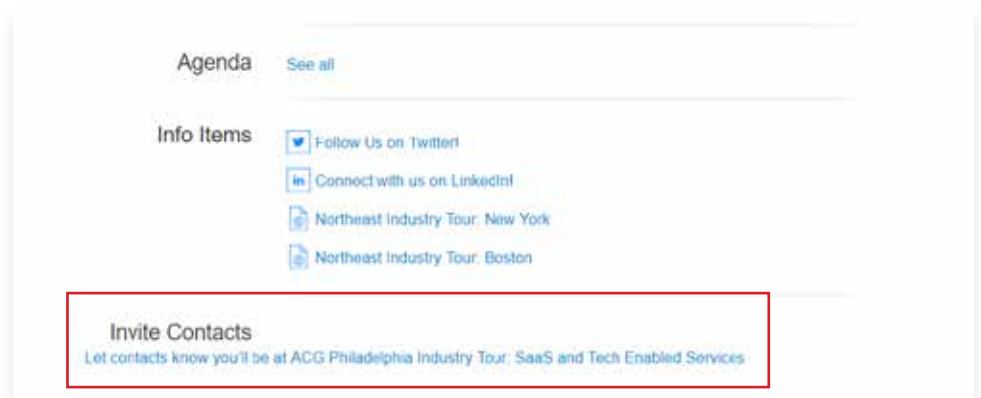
Agenda See all

Info Items

Follow Us on Twitter!

in Connect with us on LinkedIn!

Northeast Industry Tour: New York

Northeast Industry Tour: Boston

Invite Contacts

Let contacts know you'll be at ACG Philadelphia Industry Tour: SaaS and Tech Enabled Services